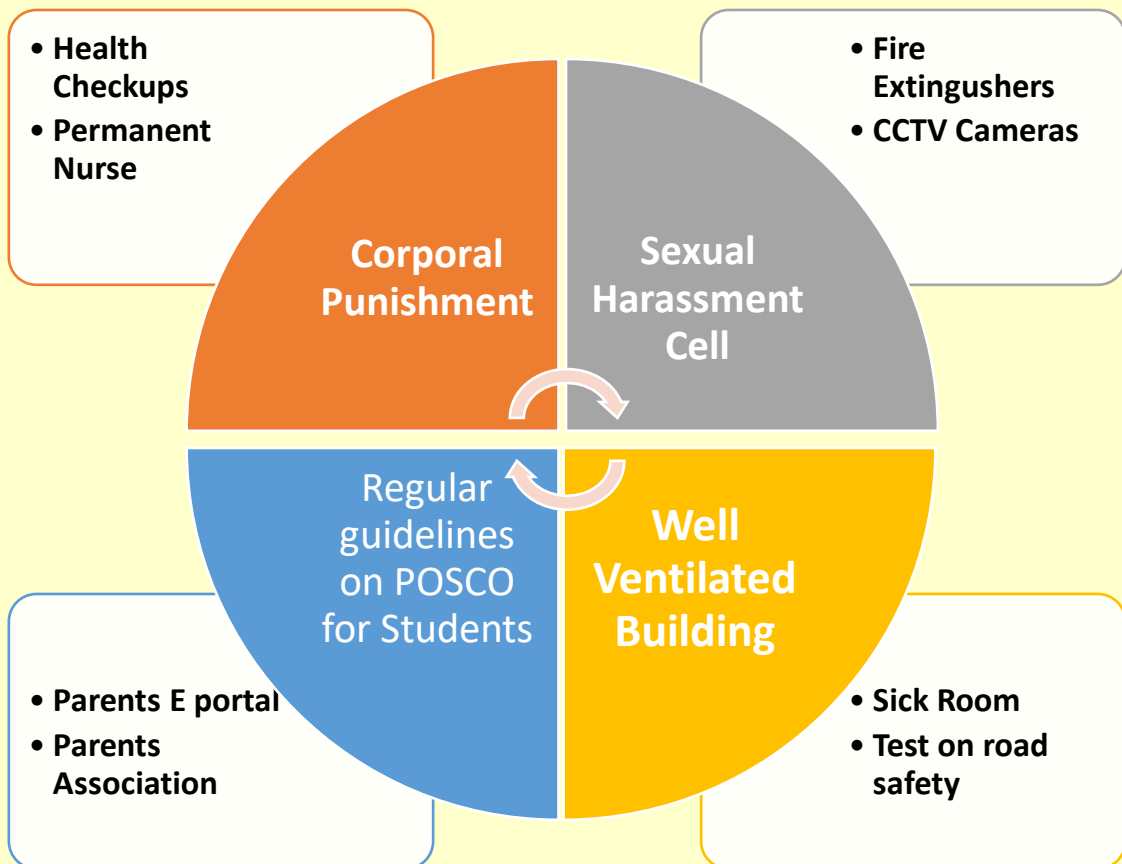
• Health Checkups
• Permanent Nurse

• Fire Extingushers
• CCTV Cameras

Corporal Punishment

Sexual Harassment Cell

Regular guidelines on POSCO for Students

Well Ventilated Building

• Parents E portal
• Parents Association

• Sick Room
• Test on road safety